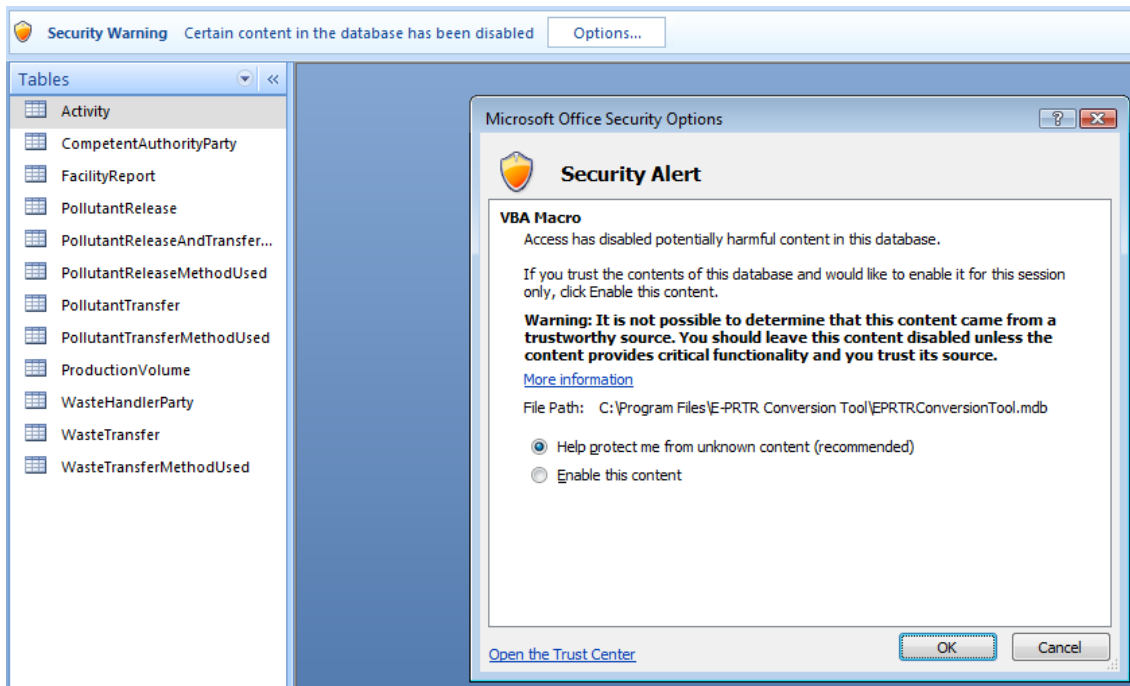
Security Warning Certain content in the database has been disabled Options...

Tables

Activity
CompetentAuthorityParty
FacilityReport
PollutantRelease
PollutantReleaseAndTransfer...
PollutantReleaseMethodUsed
PollutantTransfer
PollutantTransferMethodUsed
ProductionVolume
WasteHandlerParty
WasteTransfer
WasteTransferMethodUsed

Microsoft Office Security Options

Security Alert

VBA Macro
Access has disabled potentially harmful content in this database.

If you trust the contents of this database and would like to enable it for this session only, click Enable this content.

Warning: It is not possible to determine that this content came from a trustworthy source. You should leave this content disabled unless the content provides critical functionality and you trust its source.

More information

File Path: C:\Program Files\E-PRTR Conversion Tool\EPRTRConversionTool.mdb

Help protect me from unknown content (recommended)
Enable this content

Open the Trust Center

OK

Cancel